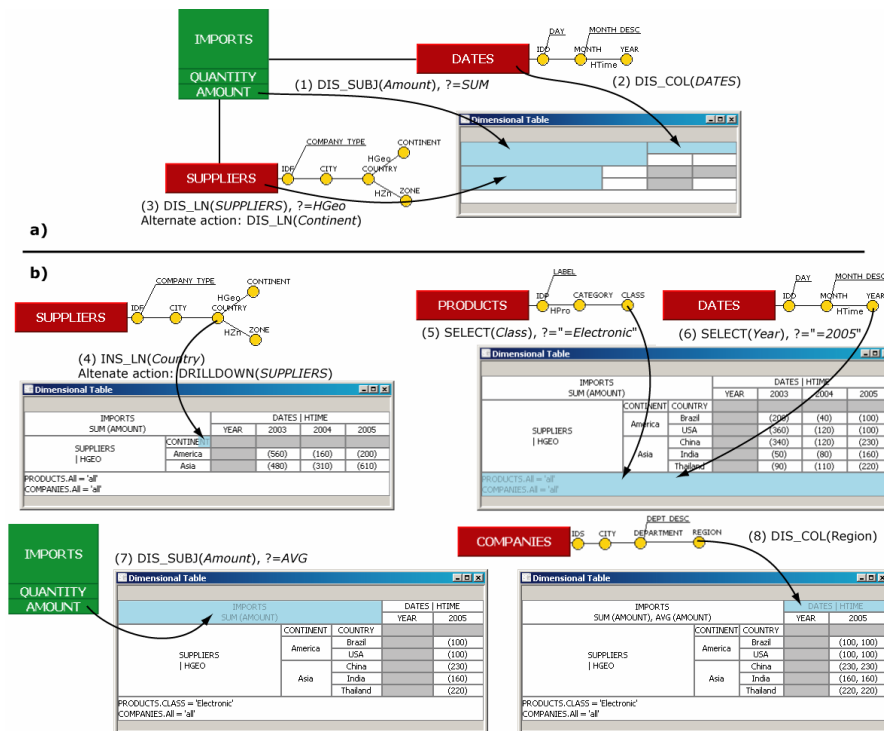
IMPORTS
QUANTITY
AMOUNT

DATES
DAY
MONTH DESC
IDD
MONTH
YEAR
HTime

(1) DIS_SUBJ(*Amount*), ?=*SUM*
(2) DIS_COL(*DATES*)

Dimensional Table

SUPPLIERS
COMPANY TYPE
CONTINENT
IDF
CITY
HGeo
COUNTRY
HZn
ZONE

(3) DIS_LN(*SUPPLIERS*), ?=*HGeo*
Alternate action: DIS_LN(*Continent*)

a)

b)

SUPPLIERS
COMPANY TYPE
CONTINENT
IDF
CITY
HGeo
COUNTRY
HZn
ZONE

(4) INS_LN(*Country*)
Alternate action: DRILLDOWN(*SUPPLIERS*)

Dimensional Table

| IMPORTS SUM (AMOUNT) | | DATES \| HTIME | | | |
|---|---|---|---|---|---|
| | | YEAR | 2003 | 2004 | 2005 |
| SUPPLIERS \| HGEO | CONTINE | | | | |
| | America | | (560) | (160) | (200) |
| | Asia | | (480) | (310) | (610) |

PRODUCTS.All = 'all'
COMPANIES.All = 'all'

PRODUCTS
LABEL
IDP
CATEGORY
CLASS
HPro

DATES
DAY
MONTH DESC
IDD
MONTH
YEAR
HTime

(5) SELECT(*Class*), ?="=*Electronic*"
(6) SELECT(*Year*), ?="=*2005*"

Dimensional Table

| IMPORTS SUM (AMOUNT) | | | DATES \| HTIME | | | |
|---|---|---|---|---|---|---|
| | CONTINENT | COUNTRY | YEAR | 2003 | 2004 | 2005 |
| SUPPLIERS \| HGEO | America | Brazil | | (200) | (40) | (100) |
| | | USA | | (360) | (120) | (100) |
| | Asia | China | | (340) | (120) | (230) |
| | | India | | (50) | (80) | (160) |
| | | Thailand | | (90) | (110) | (220) |

PRODUCTS.All = 'all'
COMPANIES.All = 'all'

IMPORTS
QUANTITY
AMOUNT

(7) DIS_SUBJ(*Amount*), ?=*AVG*

Dimensional Table

| IMPORTS SUM (AMOUNT) | | | DATES \| HTIME | |
|---|---|---|---|---|
| | CONTINENT | COUNTRY | YEAR | 2005 |
| SUPPLIERS \| HGEO | America | Brazil | | (100) |
| | | USA | | (100) |
| | Asia | China | | (230) |
| | | India | | (160) |
| | | Thailand | | (220) |

PRODUCTS.CLASS = 'Electronic'
COMPANIES.All = 'all'

COMPANIES
DEPT DESC
IDS
CITY
DEPARTMENT
REGION

(8) DIS_COL(Region)

Dimensional Table

| IMPORTS SUM (AMOUNT), AVG (AMOUNT) | | | DATES \| HTIME | |
|---|---|---|---|---|
| | CONTINENT | COUNTRY | YEAR | 2005 |
| SUPPLIERS \| HGEO | America | Brazil | | (100, 100) |
| | | USA | | (100, 100) |
| | Asia | China | | (230, 230) |
| | | India | | (160, 160) |
| | | Thailand | | (220, 220) |

PRODUCTS.CLASS = 'Electronic'
COMPANIES.All = 'all'